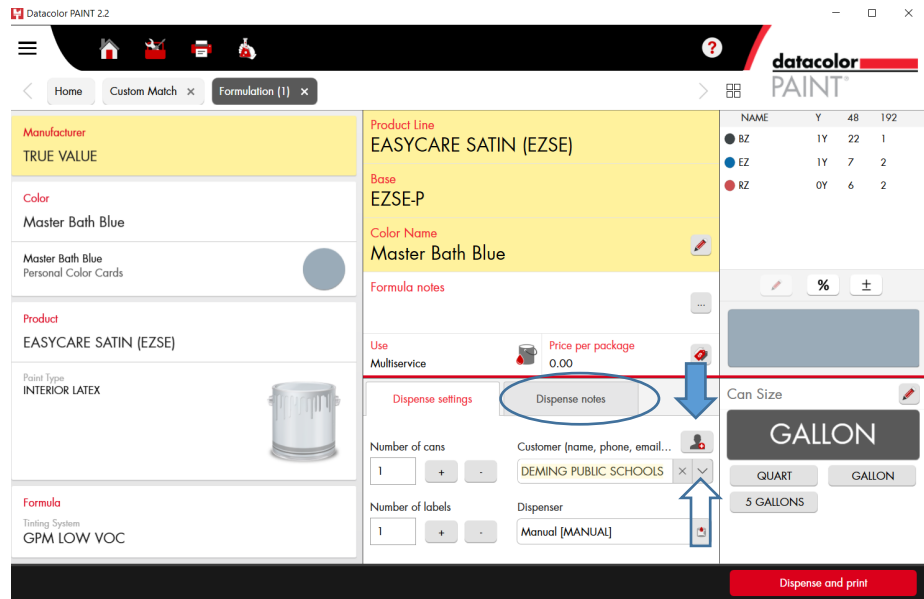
Datacolor PAINT 2.2

datacolor PAINT®

Home
Custom Match ×
Formulation (1) ×

Manufacturer
TRUE VALUE

Color
Master Bath Blue

Master Bath Blue
Personal Color Cards

Product
EASYCARE SATIN (EZSE)

Paint Type
INTERIOR LATEX

Formula
Tinting System
GPM LOW VOC

Product Line
EASYCARE SATIN (EZSE)

Base
EZSE-P

Color Name
Master Bath Blue

Formula notes
...

Use
Multiservice

Price per package
0.00

Dispense settings
Dispense notes

Number of cans
1
+
-

Customer (name, phone, email...
DEMING PUBLIC SCHOOLS

Number of labels
1
+
-

Dispenser
Manual [MANUAL]

| NAME | Y | 48 | 192 |
|---|---|---|---|
| BZ | 1Y | 22 | 1 |
| EZ | 1Y | 7 | 2 |
| RZ | 0Y | 6 | 2 |

%
±

Can Size
GALLON
QUART
GALLON
5 GALLONS

Dispense and print